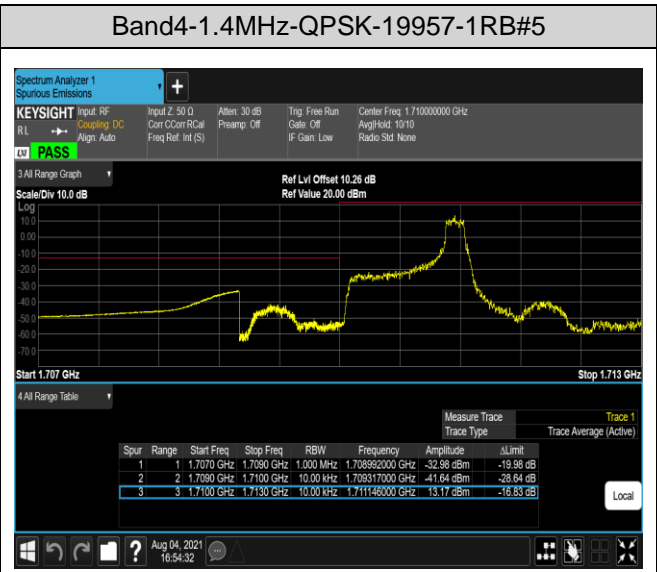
Band4-1.4MHz-QPSK-19957-1RB#5

Spectrum Analyzer 1
Spurious Emissions

KEYSIGHT Input: RF
Coupling: DC
Align: Auto
RL
PASS

Input Z: 50 Ω
Corr CCorr RCal
Freq Ref: Int (S)

Atten: 30 dB
Preamp: Off

Trig: Free Run
Gate: Off
IF Gain: Low

Center Freq: 1.710000000 GHz
Avg|Hold: 10/10
Radio Std: None

3 All Range Graph

Ref Lvl Offset 10.26 dB
Ref Value 20.00 dBm

Scale/Div 10.0 dB
Log
10.0
0.00
-10.0
-20.0
-30.0
-40.0
-50.0
-60.0
-70.0

Start 1.707 GHz
Stop 1.713 GHz

4 All Range Table

| Measure Trace | Trace 1 |
|---|---|
| Trace Type | Trace Average (Active) |

| Spur | Range | Start Freq | Stop Freq | RBW | Frequency | Amplitude | ΔLimit |
|---|---|---|---|---|---|---|---|
| 1 | 1 | 1.7070 GHz | 1.7090 GHz | 1.000 MHz | 1.708992000 GHz | -32.98 dBm | -19.98 dB |
| 2 | 2 | 1.7090 GHz | 1.7100 GHz | 10.00 kHz | 1.709317000 GHz | -41.64 dBm | -28.64 dB |
| 3 | 3 | 1.7100 GHz | 1.7130 GHz | 10.00 kHz | 1.711146000 GHz | 13.17 dBm | -16.83 dB |

Local

Aug 04, 2021
16:54:32